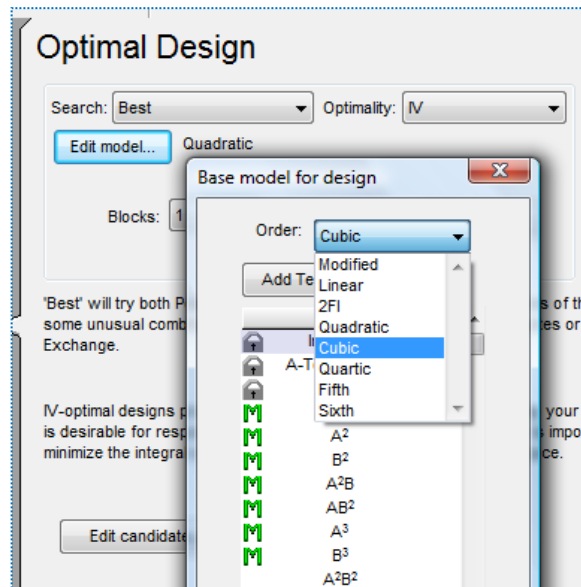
Optimal Design

Search: Best

Optimality: IV

Edit model...

Quadratic

Blocks: 1

Base model for design

Order: Cubic

Modified
Linear
2FI
Quadratic
Cubic
Quartic
Fifth
Sixth

Add Te

'Best' will try both P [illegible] some unusual comb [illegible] Exchange.

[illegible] s of th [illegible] tes or

In

A-T

IV-optimal designs p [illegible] is desirable for resp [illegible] minimize the integra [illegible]

your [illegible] s impo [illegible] ce.

$A^2$
$B^2$
$A^2B$
$AB^2$
$A^3$
$B^3$
$A^2B^2$

Edit candidate